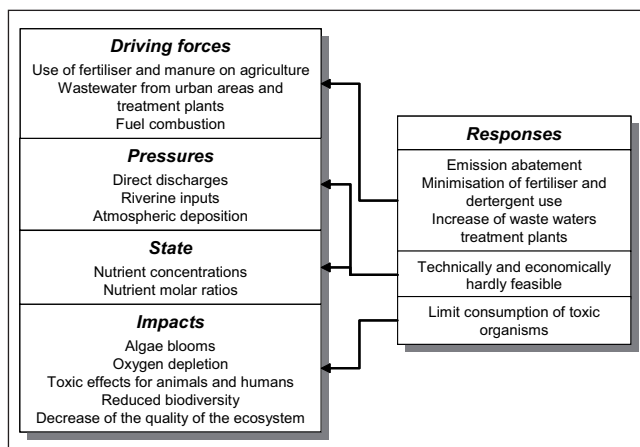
*Driving forces*

Use of fertiliser and manure on agriculture
Wastewater from urban areas and treatment plants
Fuel combustion

*Pressures*

Direct discharges
Riverine inputs
Atmospheric deposition

*State*

Nutrient concentrations
Nutrient molar ratios

*Impacts*

Algae blooms
Oxygen depletion
Toxic effects for animals and humans
Reduced biodiversity
Decrease of the quality of the ecosystem

*Responses*

Emission abatement
Minimisation of fertiliser and dertergent use
Increase of waste waters treatment plants

Technically and economically hardly feasible

Limit consumption of toxic organisms